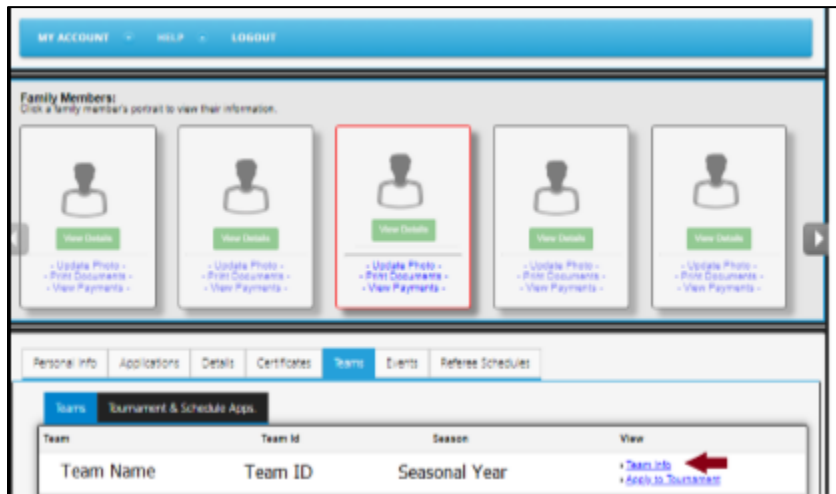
MY ACCOUNT HELP LOGOUT

Family Members:
Click a family member's portrait to view their information.

View Details
- Update Photo -
- Print Documents -
- View Payments -

View Details
- Update Photo -
- Print Documents -
- View Payments -

View Details
- Update Photo -
- Print Documents -
- View Payments -

View Details
- Update Photo -
- Print Documents -
- View Payments -

View Details
- Update Photo -
- Print Documents -
- View Payments -

Personal Info | Applications | Details | Certificates | Teams | Events | Referee Schedules

Teams | Tournament & Schedule Apps.

| Team | Team Id | Season | View |
|---|---|---|---|
| Team Name | Team ID | Seasonal Year | • Team Info • Apply to Tournament |